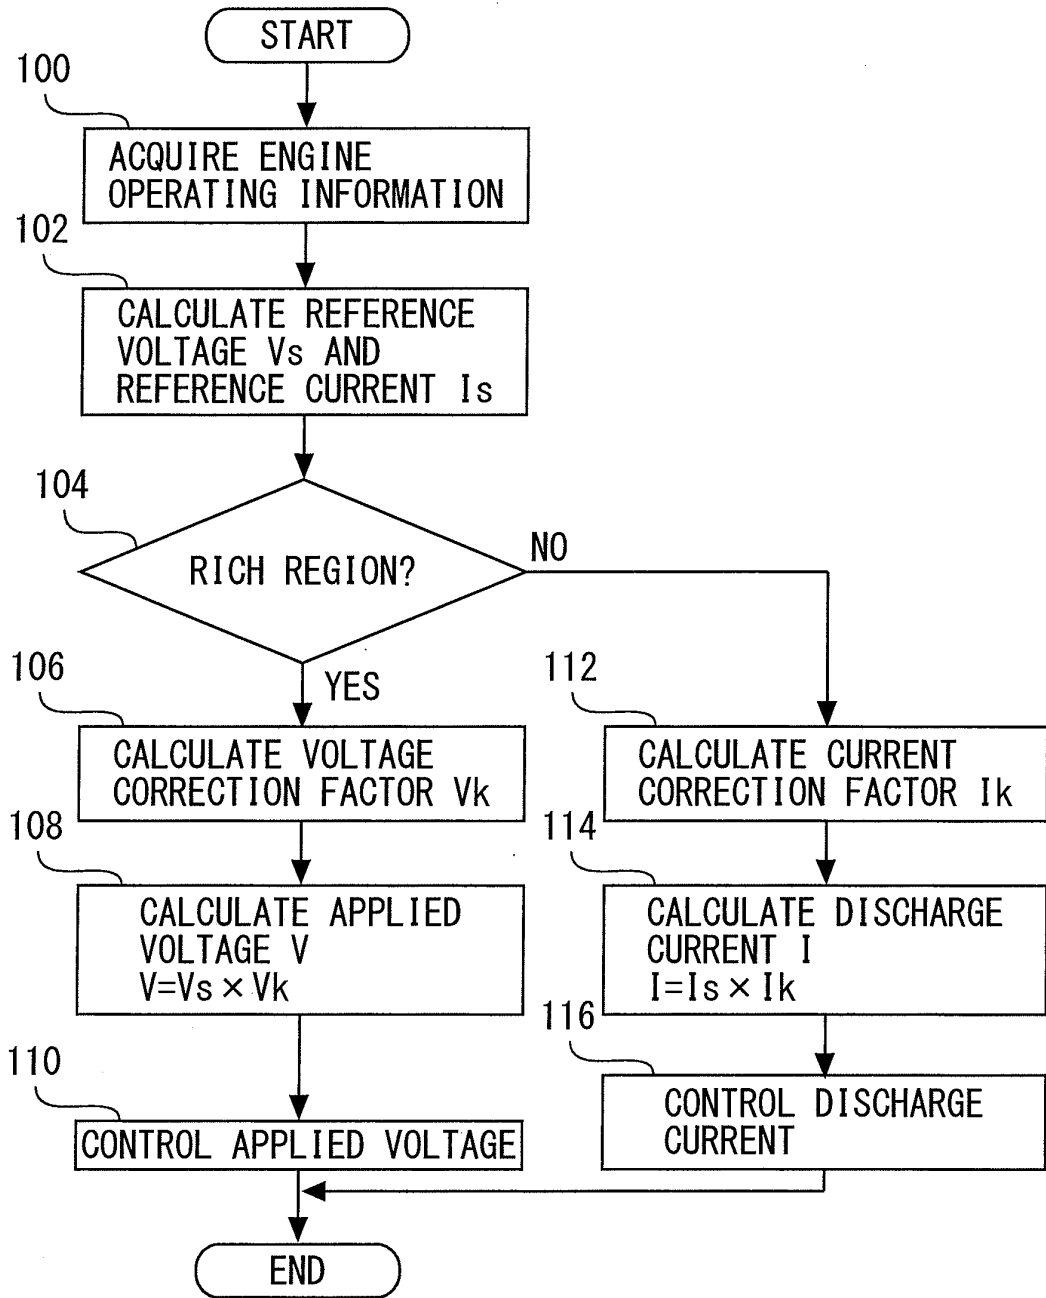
START

100

ACQUIRE ENGINE OPERATING INFORMATION

102

CALCULATE REFERENCE VOLTAGE Vs AND REFERENCE CURRENT Is

104

RICH REGION?

NO

YES

106

CALCULATE VOLTAGE CORRECTION FACTOR Vk

108

CALCULATE APPLIED VOLTAGE V
$V=Vs \times Vk$

110

CONTROL APPLIED VOLTAGE

112

CALCULATE CURRENT CORRECTION FACTOR Ik

114

CALCULATE DISCHARGE CURRENT I
$I=Is \times Ik$

116

CONTROL DISCHARGE CURRENT

END